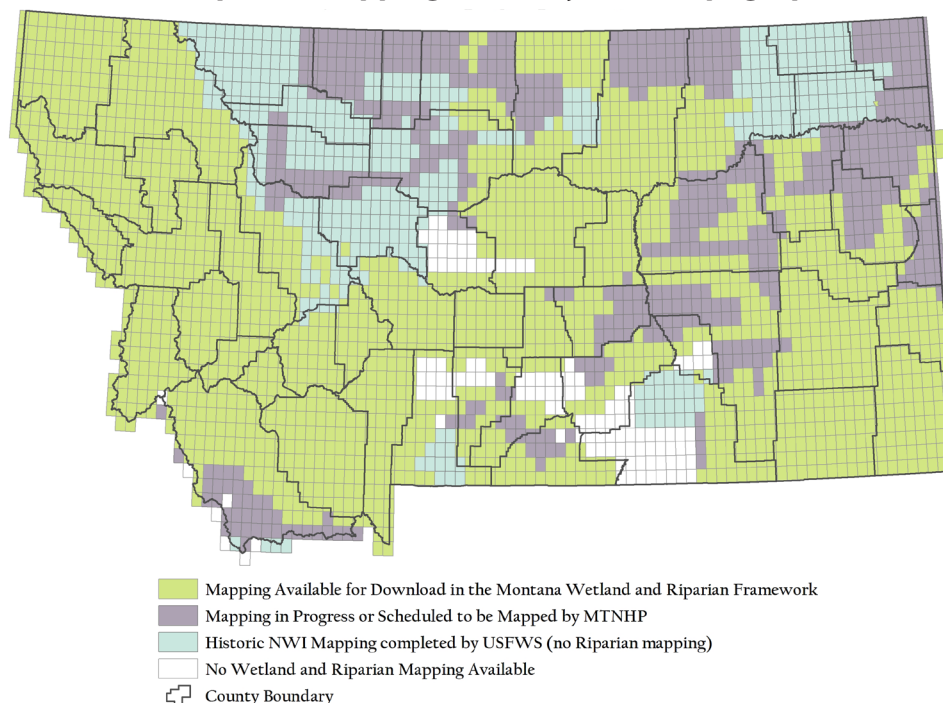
Mapping Available for Download in the Montana Wetland and Riparian Framework
Mapping in Progress or Scheduled to be Mapped by MTNHP
Historic NWI Mapping completed by USFWS (no Riparian mapping)
No Wetland and Riparian Mapping Available
County Boundary